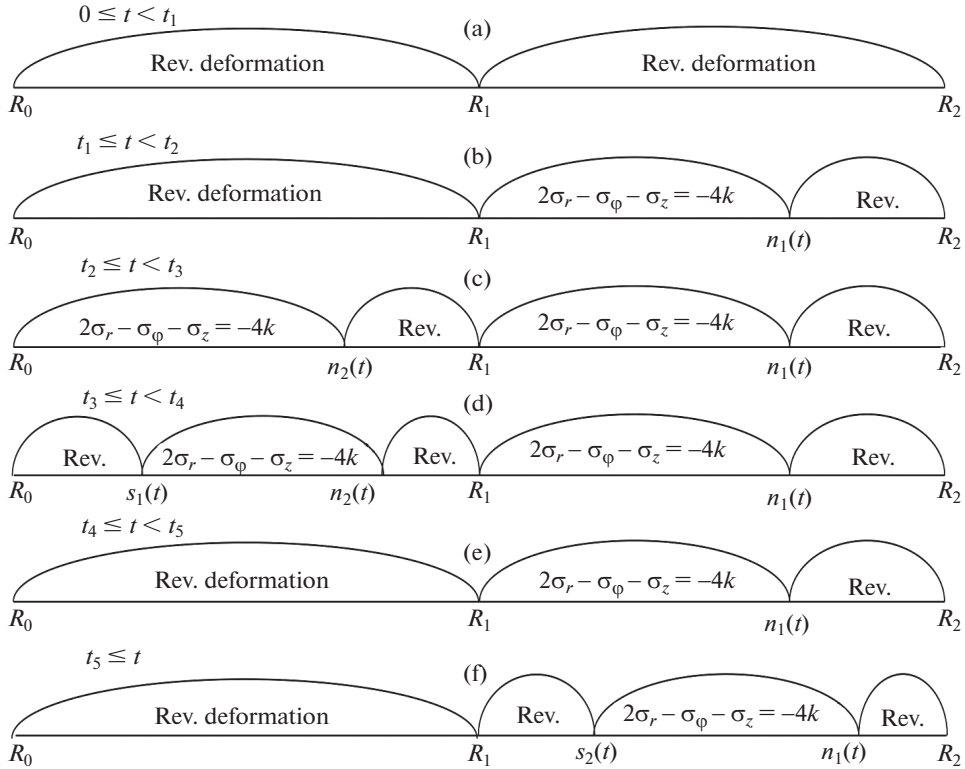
$0 \leq t < t_1$

(a)

Rev. deformation

Rev. deformation

$R_0$ $R_1$ $R_2$

$t_1 \leq t < t_2$

(b)

Rev. deformation

$2\sigma_r - \sigma_\varphi - \sigma_z = -4k$

Rev.

$R_0$ $R_1$ $n_1(t)$ $R_2$

$t_2 \leq t < t_3$

(c)

$2\sigma_r - \sigma_\varphi - \sigma_z = -4k$

Rev.

$2\sigma_r - \sigma_\varphi - \sigma_z = -4k$

Rev.

$R_0$ $n_2(t)$ $R_1$ $n_1(t)$ $R_2$

$t_3 \leq t < t_4$

(d)

Rev.

$2\sigma_r - \sigma_\varphi - \sigma_z = -4k$

Rev.

$2\sigma_r - \sigma_\varphi - \sigma_z = -4k$

Rev.

$R_0$ $s_1(t)$ $n_2(t)$ $R_1$ $n_1(t)$ $R_2$

$t_4 \leq t < t_5$

(e)

Rev. deformation

$2\sigma_r - \sigma_\varphi - \sigma_z = -4k$

Rev.

$R_0$ $R_1$ $n_1(t)$ $R_2$

$t_5 \leq t$

(f)

Rev. deformation

Rev.

$2\sigma_r - \sigma_\varphi - \sigma_z = -4k$

Rev.

$R_0$ $R_1$ $s_2(t)$ $n_1(t)$ $R_2$